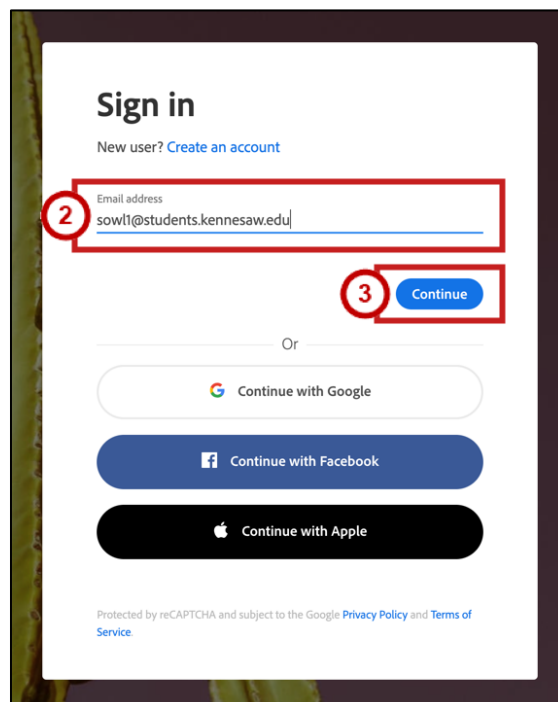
Sign in

New user? Create an account

2

Email address

sowl1@students.kennesaw.edu

3

Continue

Or

Continue with Google

Continue with Facebook

Continue with Apple

Protected by reCAPTCHA and subject to the Google Privacy Policy and Terms of Service.